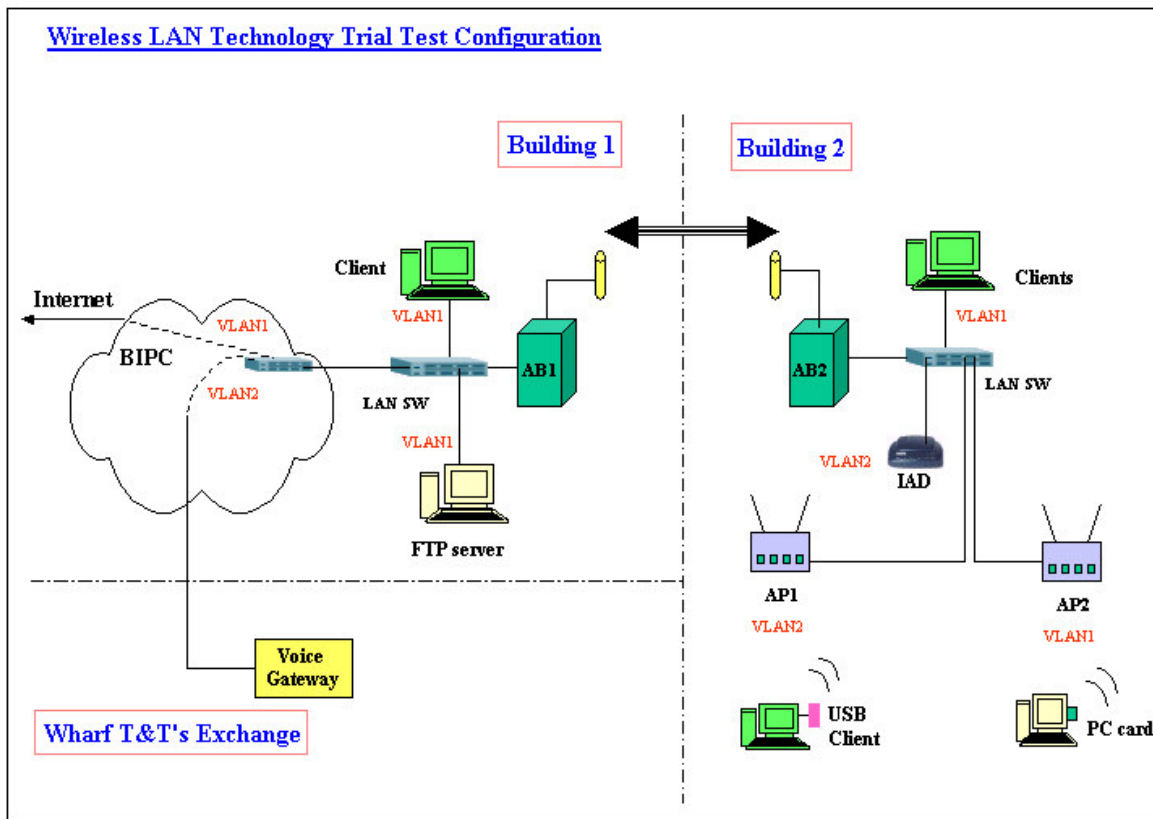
Wireless LAN Technology Trial Test Configuration

Building 1

Building 2

Client

Clients

Internet

VLAN1

VLAN1

VLAN1

BIPC

VLAN2

AB1

AB2

LAN SW

LAN SW

VLAN1

VLAN2

IAD

FTP server

AP1

AP2

VLAN2

VLAN1

Voice Gateway

USB Client

PC card

Wharf T&T's Exchange